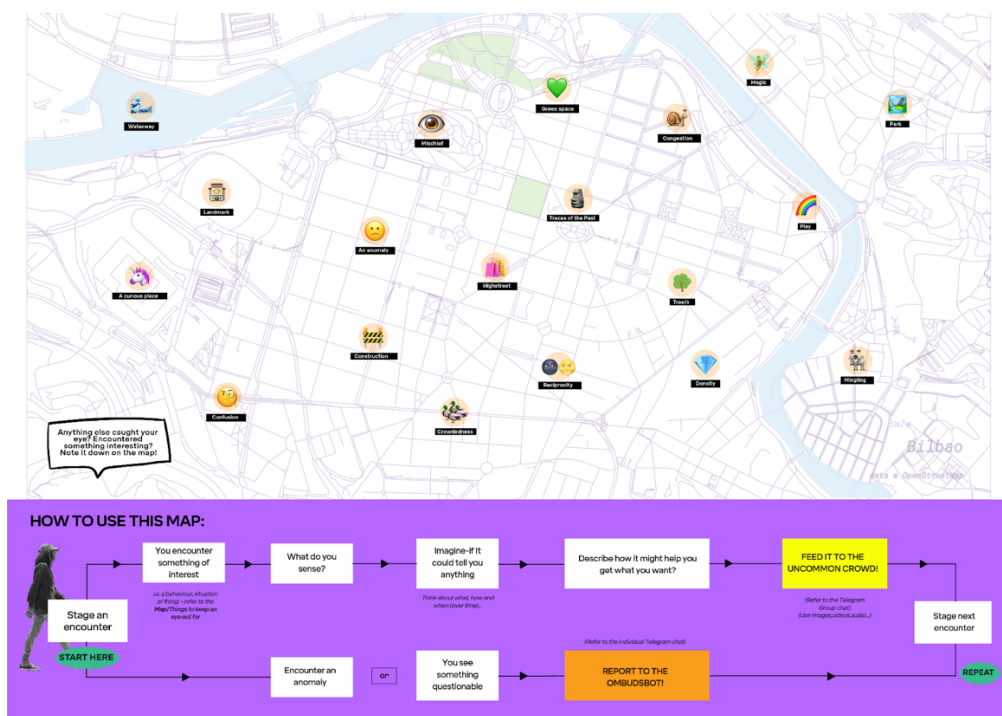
Waterway

Mischief

Green space

Magic

Congestion

Park

Landmark

Traces of the Past

Play

An anomaly

A curious place

Highstreet

Tree/s

Construction

Reciprocity

Density

Mingling

Confusion

Crowdedness

Anything else caught your eye? Encountered something interesting? Note it down on the map!

Bilbao

data © OpenStreetMap

HOW TO USE THIS MAP:

Stage an encounter

START HERE

You encounter something of interest

(i.e. a behaviour, situation or thing) - refer to the Map/Things to keep an eye out for

What do you sense?

Imagine-If it could tell you anything

Think about what, how and when (over time)...

Describe how it might help you get what you want?

FEED IT TO THE UNCOMMON CROWD!

(Refer to the Telegram Group chat) (Use images,videos,audio...)

Stage next encounter

REPEAT

Encounter an anomaly

or

You see something questionable

(Refer to the individual Telegram chat)

REPORT TO THE OMBUDSBOT!